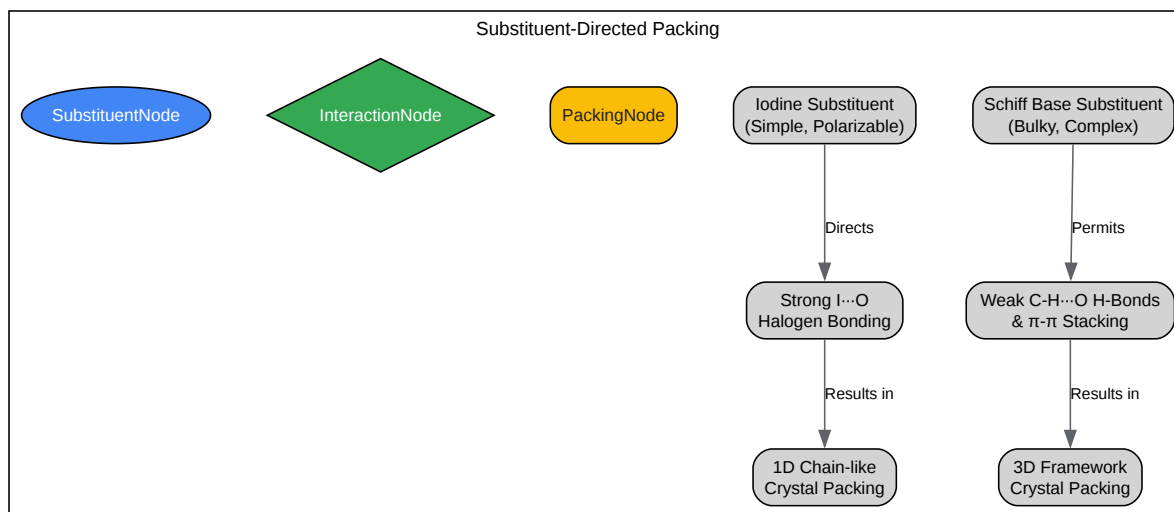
Substituent-Directed Packing

SubstituentNode

InteractionNode

PackingNode

Iodine Substituent (Simple, Polarizable)

Directs

Strong I···O Halogen Bonding

Results in

1D Chain-like Crystal Packing

Schiff Base Substituent (Bulky, Complex)

Permits

Weak C-H···O H-Bonds & π-π Stacking

Results in

3D Framework Crystal Packing